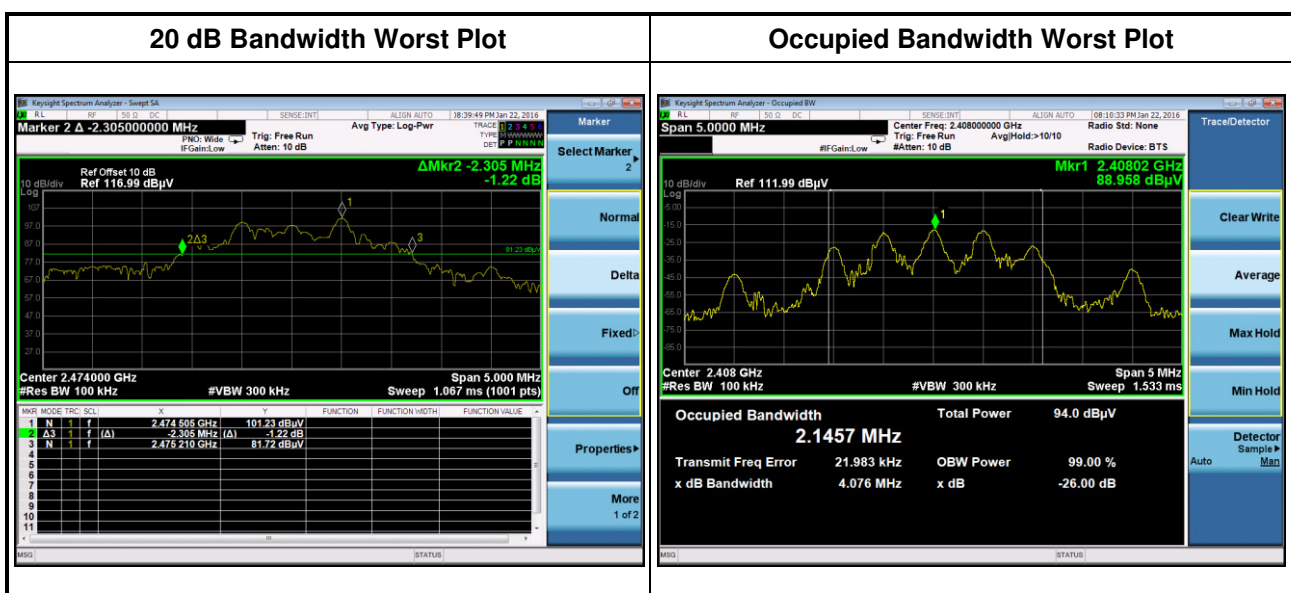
| 20 dB Bandwidth Worst Plot | Occupied Bandwidth Worst Plot |
|---|---|

Keysight Spectrum Analyzer - Swept SA
RL RF 50 Ω DC SENSE:INT ALIGN AUTO 08:39:49 PM Jan 22, 2016
Marker 2 Δ -2.305000000 MHz
PNO: Wide IFGain:Low
Trig: Free Run Atten: 10 dB
Avg Type: Log-Pwr
TRACE 1 2 3 4 5 6
TYPE
DET P P N N N N
Marker
Select Marker 2
Ref Offset 10 dB
10 dB/div Ref 116.99 dBµV
ΔMkr2 -2.305 MHz
-1.22 dB
Log
107
97.0
87.0
77.0
67.0
57.0
47.0
37.0
27.0
2Δ3
1
3
81.23 dBµV
Center 2.474000 GHz
#Res BW 100 kHz
#VBW 300 kHz
Span 5.000 MHz
Sweep 1.067 ms (1001 pts)
Normal
Delta
Fixed
Off
Properties
More
1 of 2

| MKR | MODE | TRC | SCL | X | Y | FUNCTION | FUNCTION WIDTH | FUNCTION VALUE |
|---|---|---|---|---|---|---|---|---|
| 1 | N | 1 | f | 2.474 505 GHz | 101.23 dBµV | | | |
| 2 | Δ3 | 1 | f (Δ) | -2.305 MHz | (Δ) -1.22 dB | | | |
| 3 | N | 1 | f | 2.475 210 GHz | 81.72 dBµV | | | |
| 4 | | | | | | | | |
| 5 | | | | | | | | |
| 6 | | | | | | | | |
| 7 | | | | | | | | |
| 8 | | | | | | | | |
| 9 | | | | | | | | |
| 10 | | | | | | | | |
| 11 | | | | | | | | |

MSG STATUS

Keysight Spectrum Analyzer - Occupied BW
RL RF 50 Ω DC SENSE:INT ALIGN AUTO 08:10:33 PM Jan 22, 2016
Span 5.0000 MHz
Center Freq: 2.408000000 GHz
Trig: Free Run Avg|Hold:>10/10
#IFGain:Low #Atten: 10 dB
Radio Std: None
Radio Device: BTS
Trace/Detector
Mkr1 2.40802 GHz
88.958 dBµV
10 dB/div Ref 111.99 dBµV
Log
-5.00
-15.0
-25.0
-35.0
-45.0
-55.0
-65.0
-75.0
-85.0
1
Center 2.408 GHz
#Res BW 100 kHz
#VBW 300 kHz
Span 5 MHz
Sweep 1.533 ms
Clear Write
Average
Max Hold
Min Hold
Occupied Bandwidth
2.1457 MHz
Total Power 94.0 dBµV
Transmit Freq Error 21.983 kHz
OBW Power 99.00 %
x dB Bandwidth 4.076 MHz
x dB -26.00 dB
Detector
Sample
Auto Man
MSG STATUS